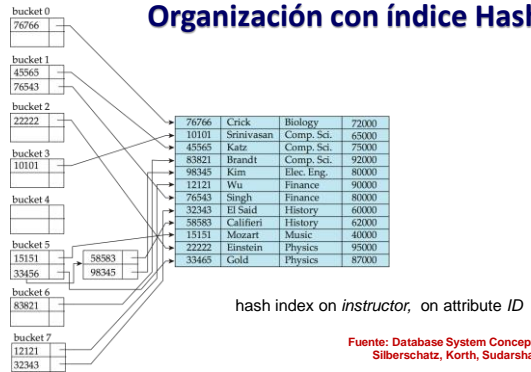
Organización con índice Hash

bucket 0
76766

bucket 1
45565
76543

bucket 2
22222

bucket 3
10101

bucket 4

bucket 5
15151
33456

58583
98345

bucket 6
83821

bucket 7
12121
32343

| 76766 | Crick | Biology | 72000 |
|---|---|---|---|
| 10101 | Srinivasan | Comp. Sci. | 65000 |
| 45565 | Katz | Comp. Sci. | 75000 |
| 83821 | Brandt | Comp. Sci. | 92000 |
| 98345 | Kim | Elec. Eng. | 80000 |
| 12121 | Wu | Finance | 90000 |
| 76543 | Singh | Finance | 80000 |
| 32343 | El Said | History | 60000 |
| 58583 | Califieri | History | 62000 |
| 15151 | Mozart | Music | 40000 |
| 22222 | Einstein | Physics | 95000 |
| 33465 | Gold | Physics | 87000 |

hash index on *instructor*, on attribute *ID*

Fuente: Database System Concep
Silberschatz, Korth, Sudarsha